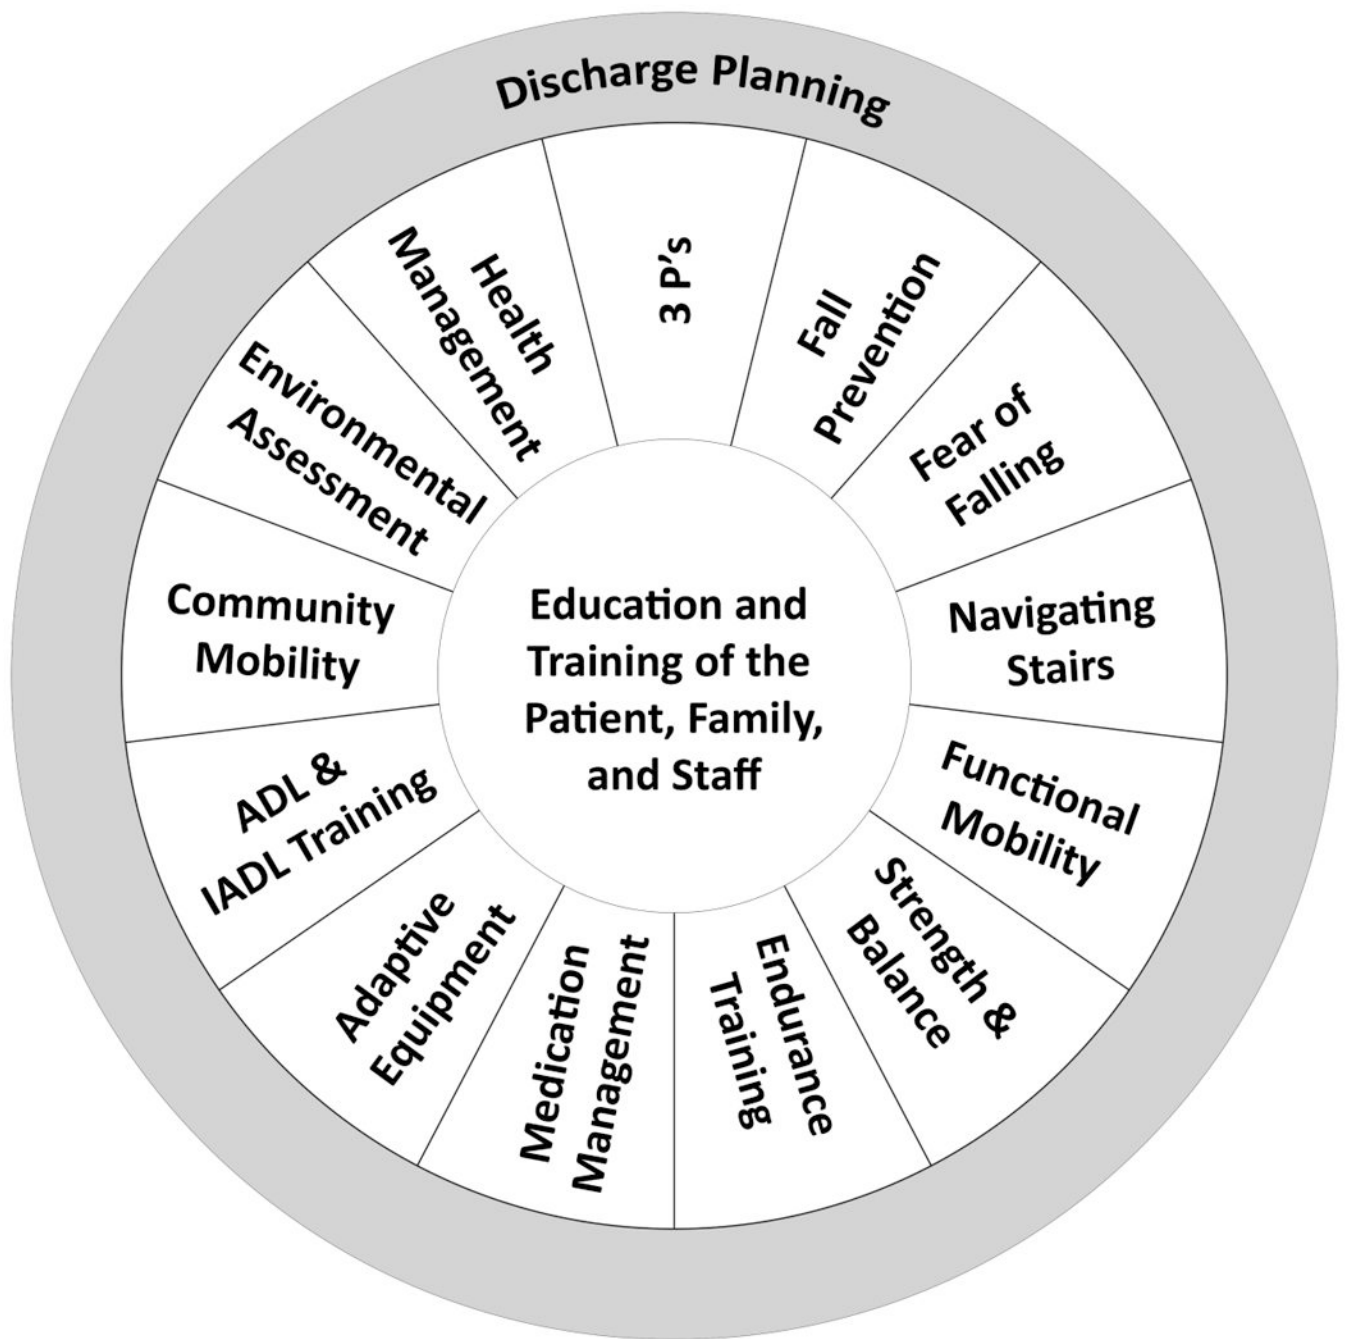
Discharge Planning

Health Management

3 P's

Fall Prevention

Fear of Falling

Navigating Stairs

Functional Mobility

Strength & Balance

Endurance Training

Medication Management

Adaptive Equipment

ADL & IADL Training

Community Mobility

Environmental Assessment

Education and Training of the Patient, Family, and Staff